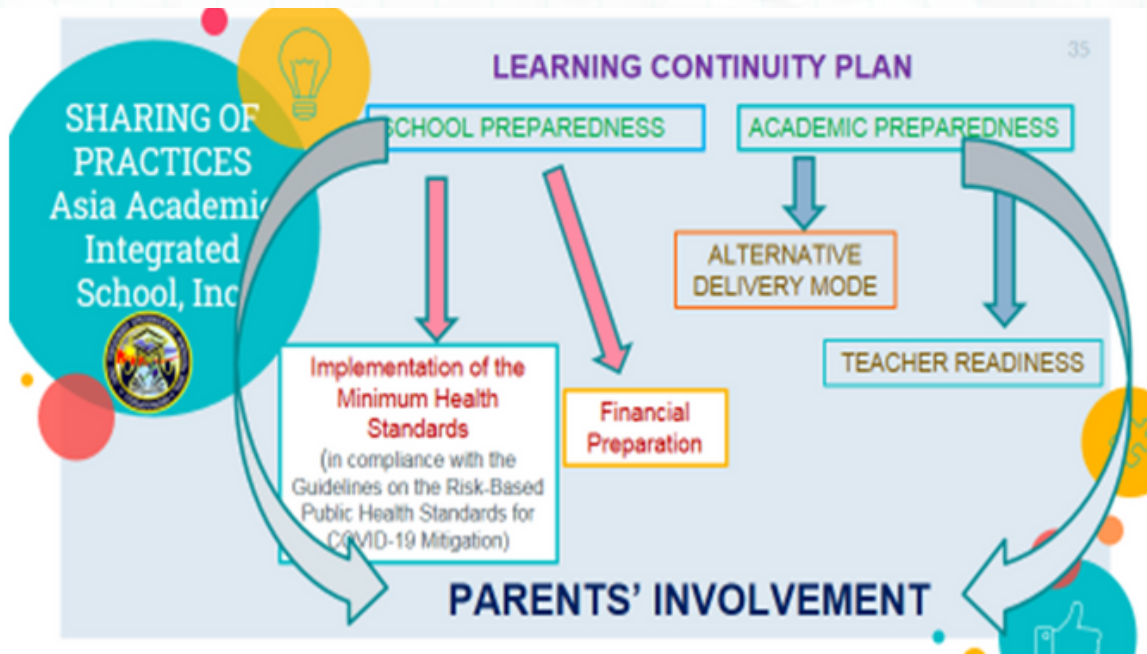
SHARING OF PRACTICES Asia Academic Integrated School, Inc

35

LEARNING CONTINUITY PLAN

SCHOOL PREPAREDNESS

ACADEMIC PREPAREDNESS

ALTERNATIVE DELIVERY MODE

TEACHER READINESS

Implementation of the Minimum Health Standards (in compliance with the Guidelines on the Risk-Based Public Health Standards for COVID-19 Mitigation)

Financial Preparation

PARENTS' INVOLVEMENT